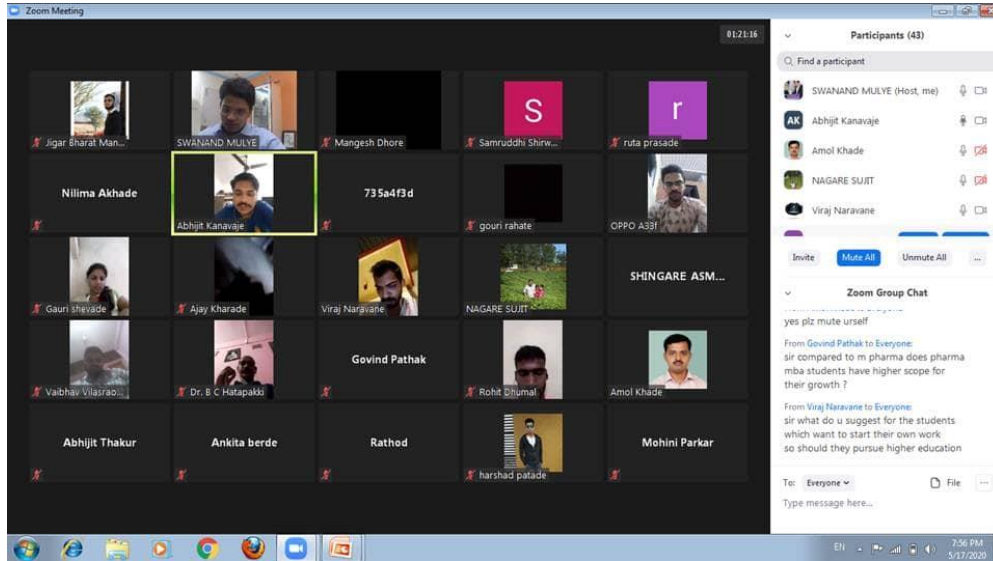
Zoom Meeting

01:21:16

Jigar Bharat Man...
SWANAND MULYE
Mangesh Dhore
S
Samruddhi Shirw...
r
ruta prasade

Nilima Akhade
Abhijit Kanavaje
735a4f3d
gouri rahate
OPPO A33f

Gauri shevade
Ajay Kharade
Viraj Naravane
NAGARE SUJIT
SHINGARE ASM...

Vaibhav Vilasrao...
Dr. B C Hatapakki
Govind Pathak
Rohit Dhumal
Amol Khade

Abhijit Thakur
Ankita berde
Rathod
harshad patade
Mohini Parkar

Participants (43)

Find a participant

SWANAND MULYE (Host, me)
AK Abhijit Kanavaje
Amol Khade
NAGARE SUJIT
Viraj Naravane

Invite
Mute All
Unmute All
...

Zoom Group Chat

yes plz mute urself

From Govind Pathak to Everyone:
sir compared to m pharma does pharma mba students have higher scope for their growth ?

From Viraj Naravane to Everyone:
sir what do u suggest for the students which want to start their own work so should they pursue higher education

To: Everyone
File
Type message here...

EN
7:56 PM
5/17/2020